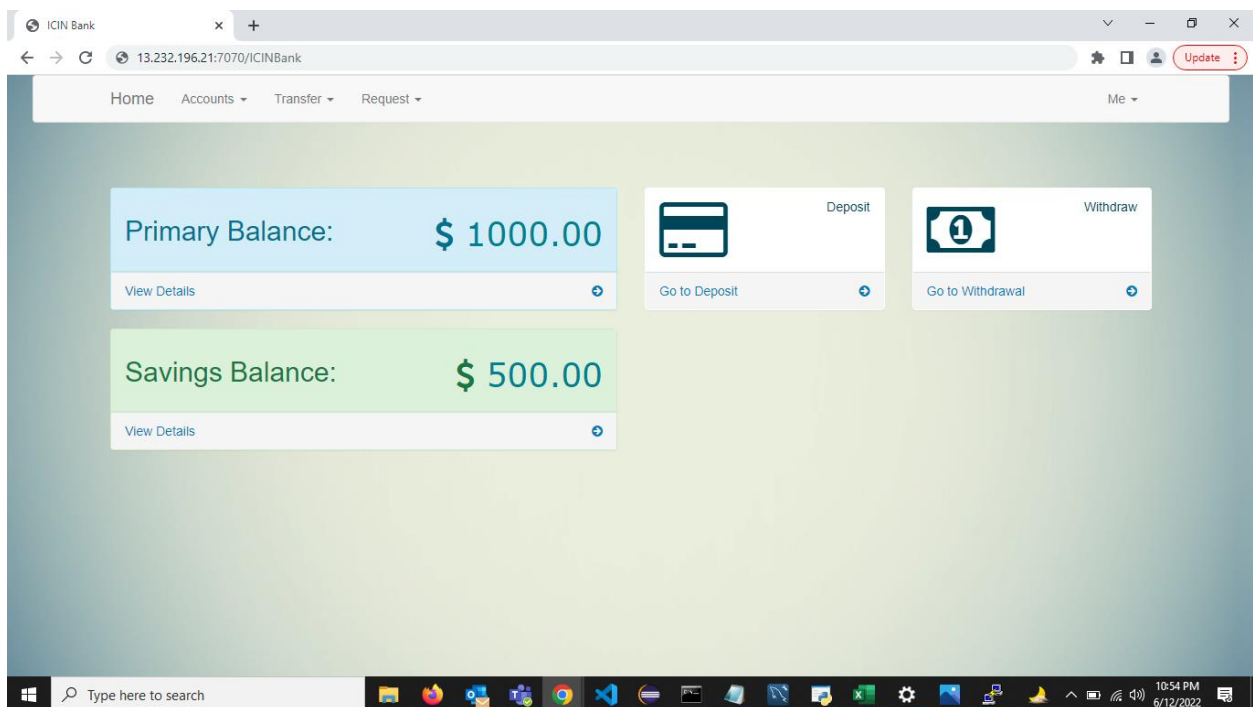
ICIN Bank
13.232.196.21:7070/ICINBank
Update

Home Accounts Transfer Request Me

Primary Balance: $ 1000.00
View Details

Deposit
Go to Deposit

Withdraw
Go to Withdrawal

Savings Balance: $ 500.00
View Details

Type here to search
10:54 PM
6/12/2022